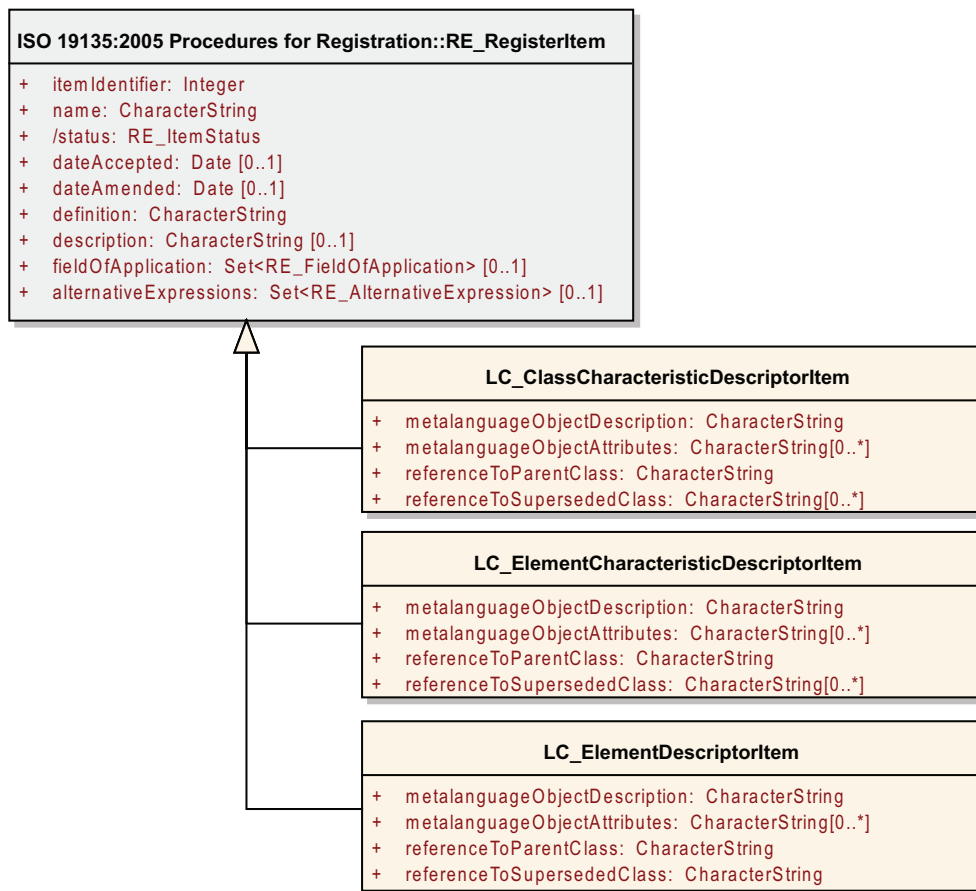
ISO 19135:2005 Procedures for Registration::RE_RegisterItem

+ itemIdentifier: Integer
+ name: CharacterString
+ /status: RE_ItemStatus
+ dateAccepted: Date [0..1]
+ dateAmended: Date [0..1]
+ definition: CharacterString
+ description: CharacterString [0..1]
+ fieldOfApplication: Set<RE_FieldOfApplication> [0..1]
+ alternativeExpressions: Set<RE_AlternativeExpression> [0..1]

LC_ClassCharacteristicDescriptorItem

+ metalanguageObjectDescription: CharacterString
+ metalanguageObjectAttributes: CharacterString[0..*]
+ referenceToParentClass: CharacterString
+ referenceToSupersededClass: CharacterString[0..*]

LC_ElementCharacteristicDescriptorItem

+ metalanguageObjectDescription: CharacterString
+ metalanguageObjectAttributes: CharacterString[0..*]
+ referenceToParentClass: CharacterString
+ referenceToSupersededClass: CharacterString[0..*]

LC_ElementDescriptorItem

+ metalanguageObjectDescription: CharacterString
+ metalanguageObjectAttributes: CharacterString[0..*]
+ referenceToParentClass: CharacterString
+ referenceToSupersededClass: CharacterString